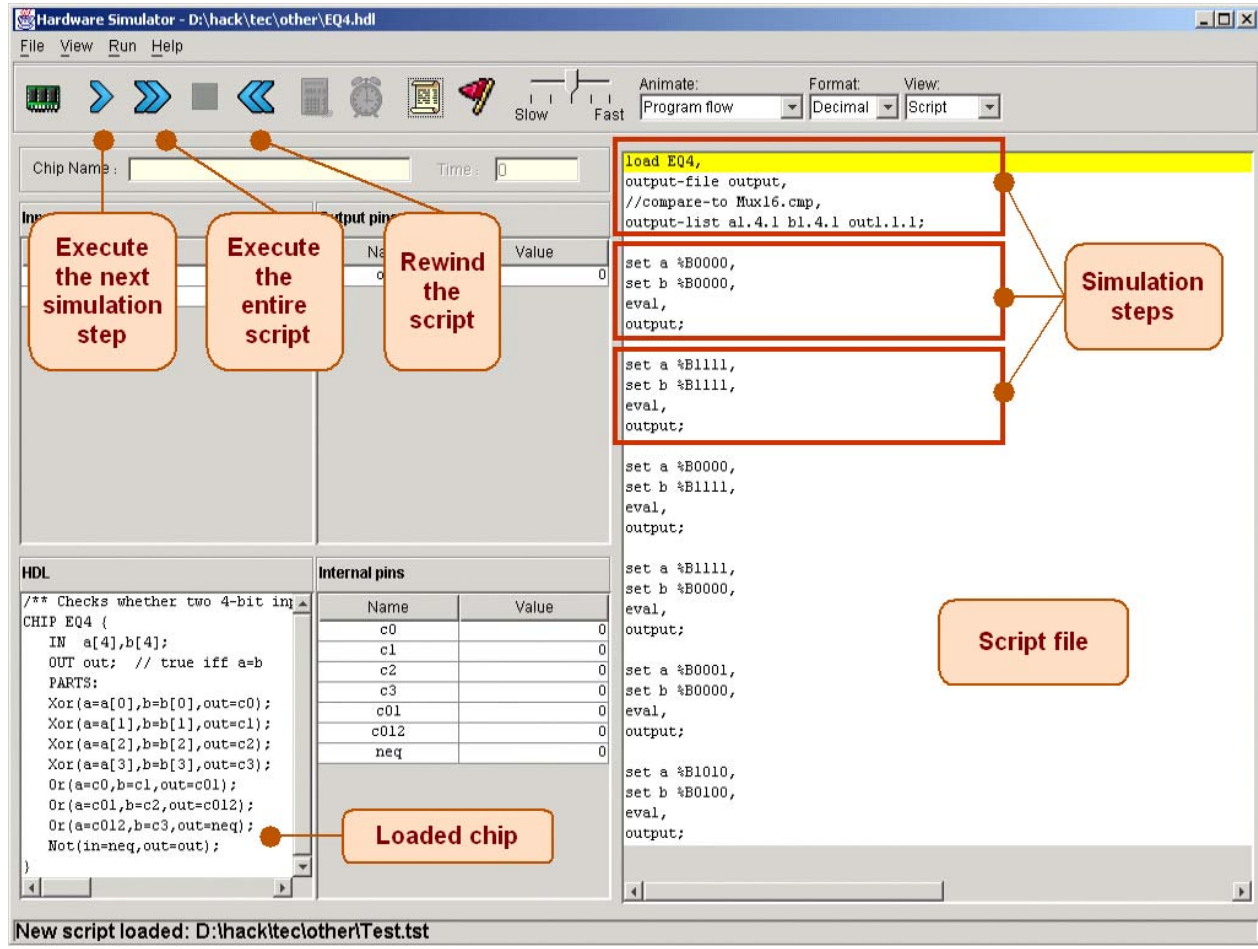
Hardware Simulator - D:\hack\tec\other\EQ4.hdl

File View Run Help

Slow Fast

Animate: Program flow

Format: Decimal

View: Script

Chip Name :

Time : 0

In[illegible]

Output pins

| Na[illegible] | Value |
|---|---|
| o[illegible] | 0 |

Execute the next simulation step

Execute the entire script

Rewind the script

load EQ4,
output-file output,
//compare-to Mux16.cmp,
output-list a1.4.1 b1.4.1 out1.1.1;

set a %B0000,
set b %B0000,
eval,
output;

set a %B1111,
set b %B1111,
eval,
output;

set a %B0000,
set b %B1111,
eval,
output;

set a %B1111,
set b %B0000,
eval,
output;

set a %B0001,
set b %B0000,
eval,
output;

set a %B1010,
set b %B0100,
eval,
output;

Simulation steps

Script file

HDL

/** Checks whether two 4-bit in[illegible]
CHIP EQ4 {
IN a[4],b[4];
OUT out; // true iff a=b
PARTS:
Xor(a=a[0],b=b[0],out=c0);
Xor(a=a[1],b=b[1],out=c1);
Xor(a=a[2],b=b[2],out=c2);
Xor(a=a[3],b=b[3],out=c3);
Or(a=c0,b=c1,out=c01);
Or(a=c01,b=c2,out=c012);
Or(a=c012,b=c3,out=neq);
Not(in=neq,out=out);
}

Internal pins

| Name | Value |
|---|---|
| c0 | 0 |
| c1 | 0 |
| c2 | 0 |
| c3 | 0 |
| c01 | 0 |
| c012 | 0 |
| neq | 0 |

Loaded chip

New script loaded: D:\hack\tec\other\Test.tst